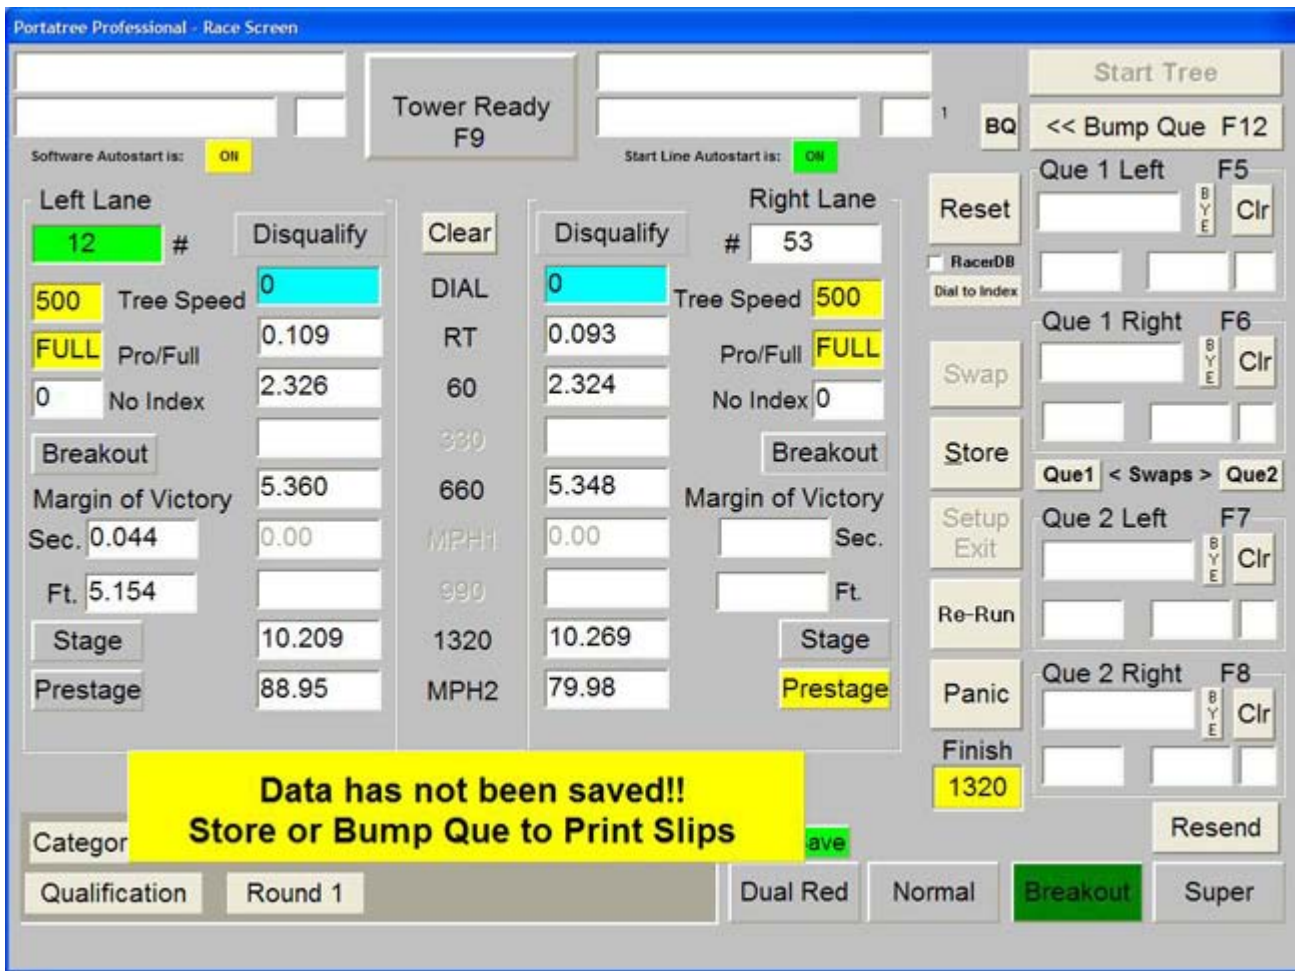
Portatree Professional - Race Screen

Tower Ready F9

Start Tree

1

BQ

<< Bump Que F12

Software Autostart is: ON

Start Line Autostart is: ON

Left Lane

12 #

Disqualify

Clear

Disqualify

Right Lane

# 53

Reset

Que 1 Left F5

BYE Clr

RacerDB

Dial to Index

500 Tree Speed 0

DIAL

0 Tree Speed 500

FULL Pro/Full 0.109

RT

0.093 Pro/Full FULL

0 No Index 2.326

60

2.324 No Index 0

330

Breakout

Breakout

660

Margin of Victory 5.360

5.348 Margin of Victory

Sec. 0.044 0.00

MPH1

0.00 Sec.

Ft. 5.154

990

Ft.

Stage 10.209

1320

10.269 Stage

Prestage 88.95

MPH2

79.98 Prestage

Que 1 Right F6

BYE Clr

Swap

Store

Que1 < Swaps > Que2

Setup Exit

Que 2 Left F7

BYE Clr

Re-Run

Panic

Que 2 Right F8

BYE Clr

Finish

1320

Data has not been saved!!
Store or Bump Que to Print Slips

Categor

ave

Resend

Qualification

Round 1

Dual Red

Normal

Breakout

Super